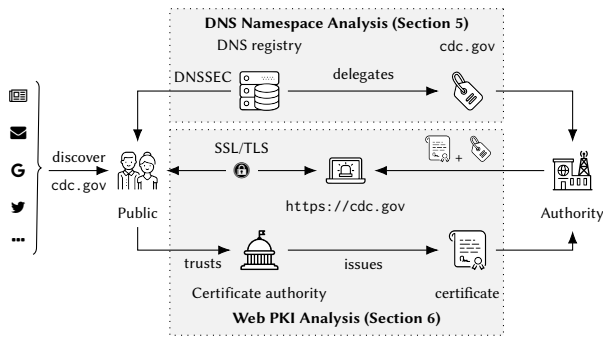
DNS Namespace Analysis (Section 5)

DNS registry

cdc.gov

DNSSEC

delegates

discover

cdc.gov

SSL/TLS

+

Public

https://cdc.gov

Authority

trusts

issues

Certificate authority

certificate

Web PKI Analysis (Section 6)

G

•••